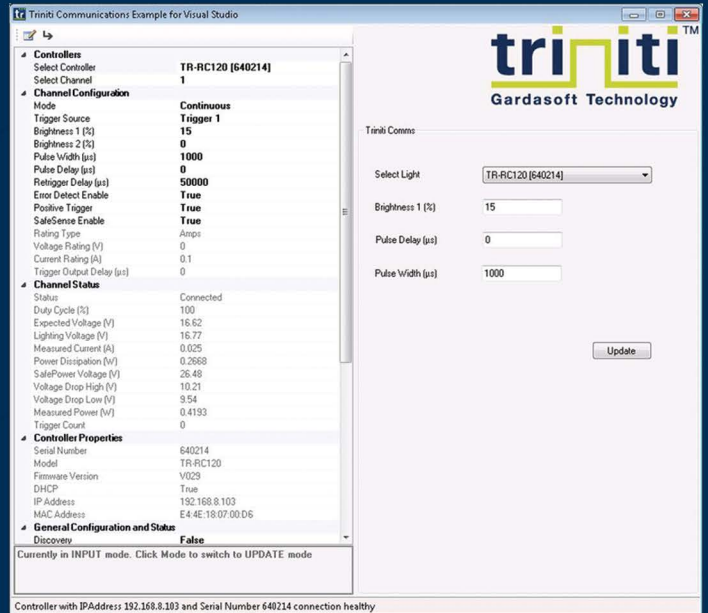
Triniti Communications Example for Visual Studio

| | |
|---|---|
| **Controllers** | |
| Select Controller | **TR-RC120 [640214]** |
| Select Channel | **1** |
| **Channel Configuration** | |
| Mode | **Continuous** |
| Trigger Source | **Trigger 1** |
| Brightness 1 (%) | **15** |
| Brightness 2 (%) | **0** |
| Pulse Width (µs) | **1000** |
| Pulse Delay (µs) | **0** |
| Retrigger Delay (µs) | **50000** |
| Error Detect Enable | **True** |
| Positive Trigger | **True** |
| SafeSense Enable | **True** |
| Rating Type | Amps |
| Voltage Rating (V) | 0 |
| Current Rating (A) | 0.1 |
| Trigger Output Delay (µs) | 0 |
| **Channel Status** | |
| Status | Connected |
| Duty Cycle (%) | 100 |
| Expected Voltage (V) | 16.62 |
| Lighting Voltage (V) | 16.77 |
| Measured Current (A) | 0.025 |
| Power Dissipation (W) | 0.2668 |
| SafePower Voltage (V) | 26.48 |
| Voltage Drop High (V) | 10.21 |
| Voltage Drop Low (V) | 9.54 |
| Measured Power (W) | 0.4193 |
| Trigger Count | 0 |
| **Controller Properties** | |
| Serial Number | 640214 |
| Model | TR-RC120 |
| Firmware Version | V029 |
| DHCP | True |
| IP Address | 192.168.8.103 |
| MAC Address | E4:4E:18:07:00:D6 |
| **General Configuration and Status** | |
| Discovery | **False** |

Currently in INPUT mode. Click Mode to switch to UPDATE mode

triniti™
Gardasoft Technology

Triniti Comms

Select Light TR-RC120 [640214]

Brightness 1 (%) 15

Pulse Delay (µs) 0

Pulse Width (µs) 1000

Update

Controller with IPAddress 192.168.8.103 and Serial Number 640214 connection healthy